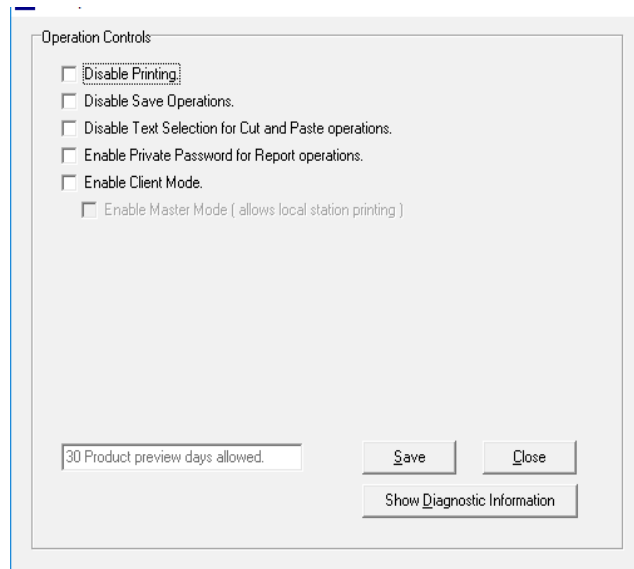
Operation Controls

Disable Printing.

Disable Save Operations.

Disable Text Selection for Cut and Paste operations.

Enable Private Password for Report operations.

Enable Client Mode.

Enable Master Mode ( allows local station printing )

30 Product preview days allowed.

Save

Close

Show Diagnostic Information